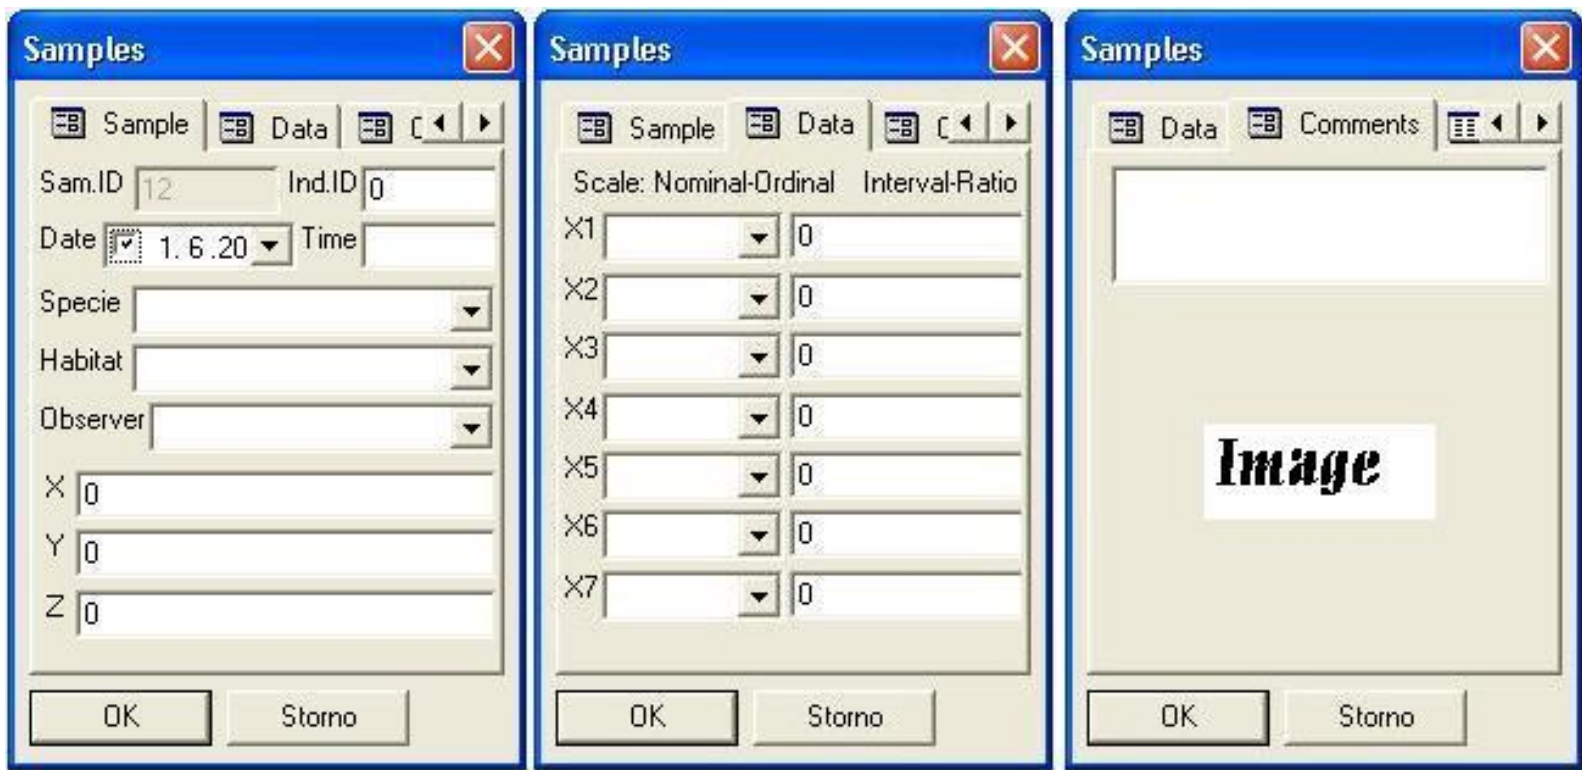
Samples

Sample Data C

Sam.ID 12 Ind.ID 0

Date 1. 6. 20 Time

Specie

Habitat

Observer

X 0

Y 0

Z 0

OK Storno

Samples

Sample Data C

Scale: Nominal-Ordinal Interval-Ratio

X1 0

X2 0

X3 0

X4 0

X5 0

X6 0

X7 0

OK Storno

Samples

Data Comments

Image

OK Storno